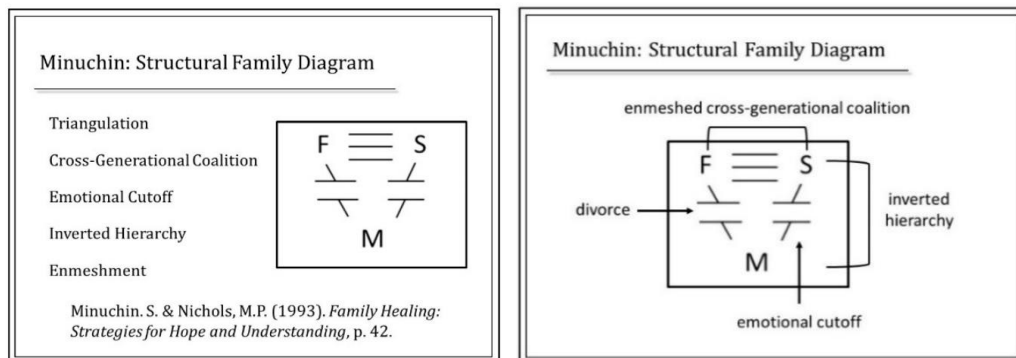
Minuchin: Structural Family Diagram

Triangulation

Cross-Generational Coalition

Emotional Cutoff

Inverted Hierarchy

Enmeshment

F S

M

Minuchin. S. & Nichols, M.P. (1993). *Family Healing: Strategies for Hope and Understanding*, p. 42.

Minuchin: Structural Family Diagram

enmeshed cross-generational coalition

F S

divorce

inverted hierarchy

M

emotional cutoff